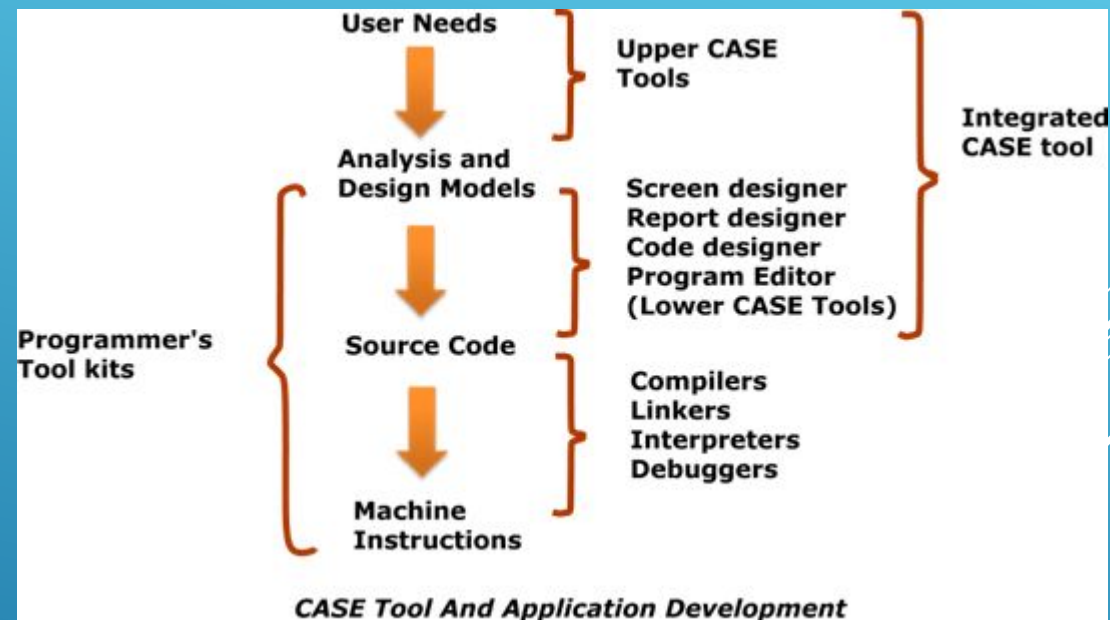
User Needs

Upper CASE Tools

Integrated CASE tool

Analysis and Design Models

Screen designer
Report designer
Code designer
Program Editor
(Lower CASE Tools)

Programmer's Tool kits

Source Code

Compilers
Linkers
Interpreters
Debuggers

Machine Instructions

CASE Tool And Application Development